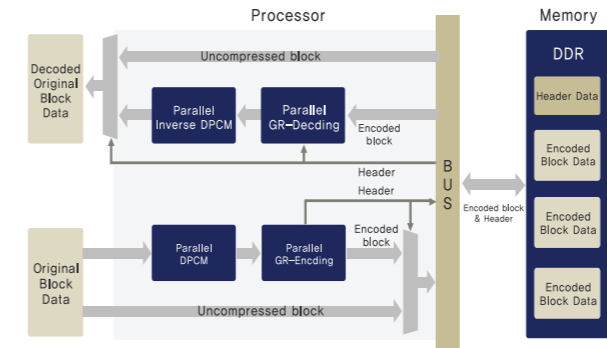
Processor

Memory

DDR

Decoded Original Block Data

Uncompressed block

Parallel Inverse DPCM

Parallel GR–Decding

Encoded block

Header Data

Encoded Block Data

Header

B U S

Header

Encoded block & Header

Encoded Block Data

Original Block Data

Parallel DPCM

Parallel GR–Encding

Encoded block

Encoded Block Data

Uncompressed block

Encoded Block Data